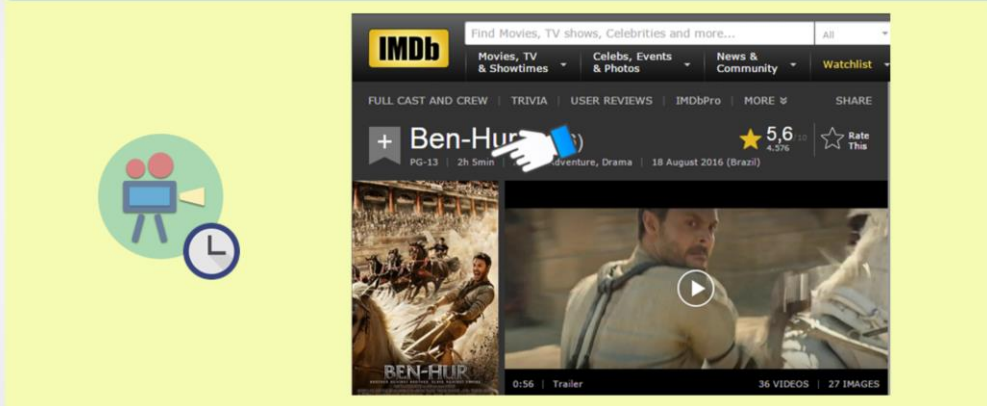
IMDb

Find Movies, TV shows, Celebrities and more...

All

Movies, TV & Showtimes

Celebs, Events & Photos

News & Community

Watchlist

FULL CAST AND CREW | TRIVIA | USER REVIEWS | IMDbPro | MORE

SHARE

+

Ben-Hur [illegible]

PG-13 | 2h 5min | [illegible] Adventure, Drama | 18 August 2016 (Brazil)

5,6 /10

4.576

Rate This

BEN-HUR

0:56 | Trailer

36 VIDEOS | 27 IMAGES